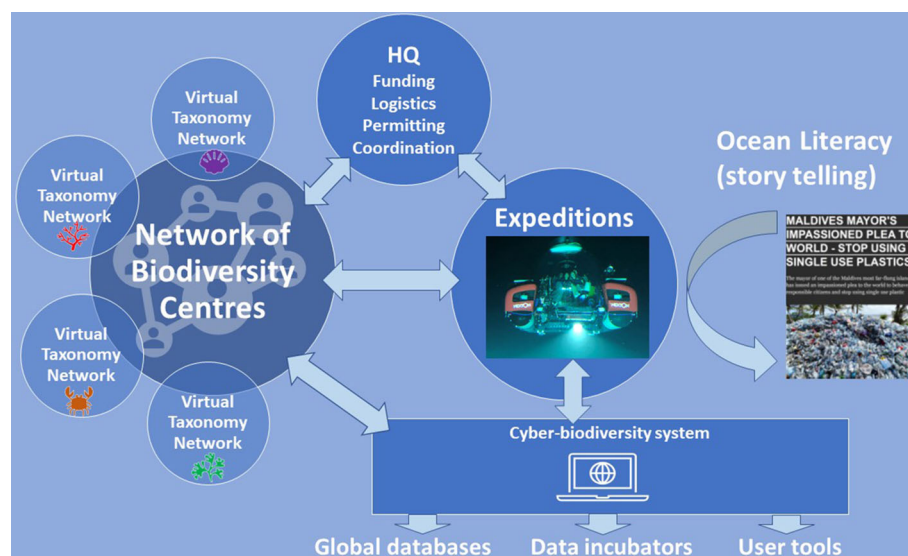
Virtual Taxonomy Network

HQ
Funding
Logistics
Permitting
Coordination

Ocean Literacy (story telling)

Virtual Taxonomy Network

Network of Biodiversity Centres

Expeditions

MALDIVES MAYOR'S IMPASSIONED PLEA TO WORLD - STOP USING SINGLE USE PLASTICS

The mayor of one of the Maldives most far-flung islands has issued an impassioned plea to the world to behave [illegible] responsible citizens and stop using single use plastic

Virtual Taxonomy Network

Virtual Taxonomy Network

Cyber-biodiversity system

Global databases
Data incubators
User tools